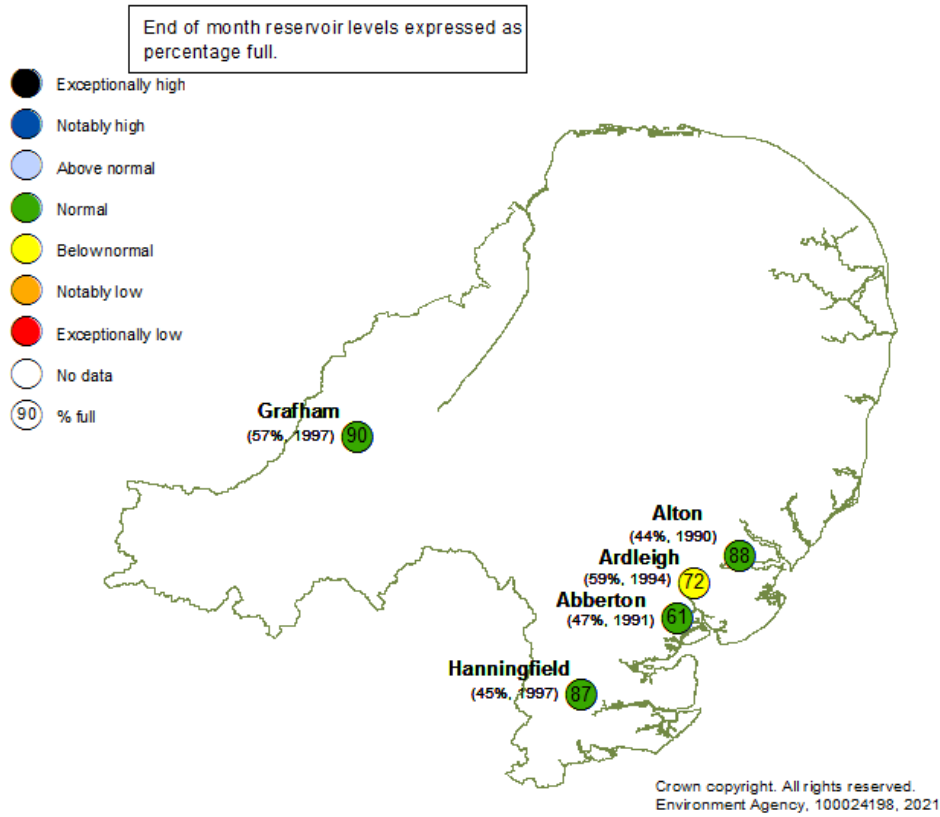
End of month reservoir levels expressed as percentage full.

Exceptionally high
Notably high
Above normal
Normal
Belownormal
Notably low
Exceptionally low
No data
90 % full

Grafham
(57%, 1997) 90

Alton
(44%, 1990) 88

Ardleigh
(59%, 1994) 72

Abberton
(47%, 1991) 61

Hanningfield
(45%, 1997) 87

Crown copyright. All rights reserved.
Environment Agency, 100024198, 2021